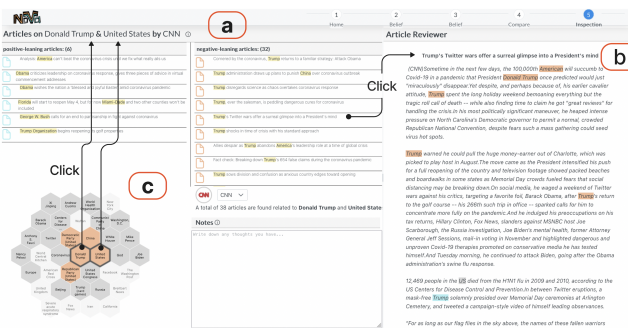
NOVA

a

1 Home 2 Belief 3 Belief 4 Compare 5 Inspection

Articles on Donald Trump & United States by CNN ⓘ

positive-leaning articles: (6)

Analysis: America can't beat the coronavirus crisis until we fix what really ails us

Obama criticizes leadership on coronavirus response, gives three pieces of advice in virtual commencement address

Obama wishes the nation a 'blessed and joyful' Easter amid coronavirus pandemic

Florida will start to reopen May 4, but for now Miami-Dade and two other counties won't be included

George W. Bush calls for an end to partisanship in fight against coronavirus

Trump Organization begins reopening its golf properties

negative-leaning articles: (32)

Cornered by the coronavirus, Trump returns to a familiar strategy: Attack Obama

Trump administration steers up plans to punish China over coronavirus outbreak

Trump downgrades science as crisis overtakes coronavirus response

Trump, over the weekend, is peddling dangerous cures for coronavirus

Trump's Twitter wars offer a surreal glimpse into a President's mind

Trump stocks in time of crisis with his standard approach

Allies despair as Trump abandons America's leadership role at a time of global crisis

Fact check: Breaking down Trump's 850 false claims during the coronavirus pandemic

Trump's flood of conspiracy theories and confusion as virus surges

Click

Click

c

CNN ∨

A total of 38 articles are found related to Donald Trump and United State

Notes ⓘ

Write down any thoughts you have...

Article Reviewer

Trump's Twitter wars offer a surreal glimpse into a President's mind

b

(CNN)Sometime in the next few days, the 100,000th American will succumb to Covid-19 in a pandemic that President Donald Trump once predicted would just "miraculously" disappear.Yet despite, and perhaps because of, his earlier cavalier attitude, Trump spent the long holiday weekend bemoaning everything but the tragic roll call of death — while also finding time to claim he got "great reviews" for handling the crisis in the most politically significant maneuver, he leaped intense pressure on North Carolina's Democratic governor to permit a normal, crowded Republican National Convention, despite fears such a mass gathering could seed virus hot spots.

Trump warned he could pull the huge money-earner out of Charlotte, which was picked to play host in August.The move came as the President intensified his push for a full reopening of the country and television footage showed packed beaches and boardwalks in some states as Memorial Day crowds fueled fears that social distancing may be breaking down.On social media, he waged a weekend of Twitter wars against his critics, targeting a favorite foil, Barack Obama, after Trump's return to the golf course — his 266th such trip in office — sparked calls for him to concentrate more fully on the pandemic.And he indulged his preoccupations on his tax returns, Hillary Clinton, Fox News, slanders against MSNBC host Joe Scarborough, the Russia investigation, Joe Biden's mental health, former Attorney General Jeff Sessions, mail-in voting in November and highlighted dangerous and unproven Covid-19 therapies promoted on conservative media he has tested himself.And Tuesday morning, he continued to attack Biden, going after the Obama administration's swine flu response.

12,469 people in the US died from the H1N1 flu in 2009 and 2010, according to the US Centers for Disease Control and Prevention.In between Twitter eruptions, a mask-free Trump solemnly presided over Memorial Day ceremonies at Arlington Cemetery, and tweeted a campaign-style video of himself leading observances.

"For as long as our flag flies in the sky above, the names of these fallen warriors